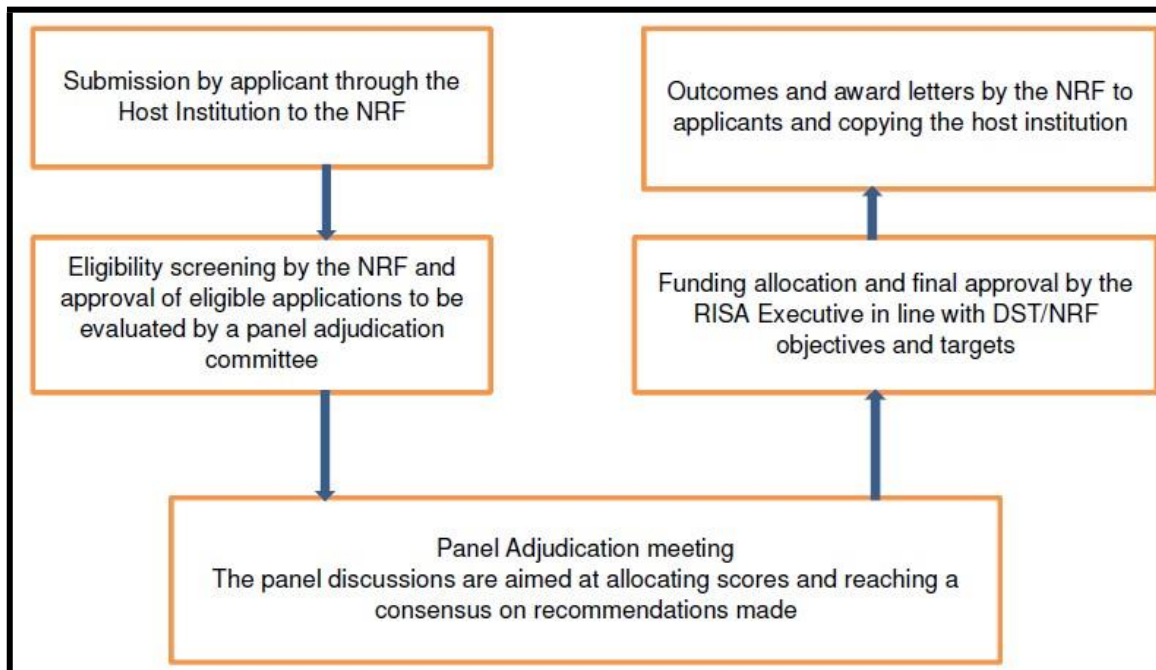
Submission by applicant through the Host Institution to the NRF

Eligibility screening by the NRF and approval of eligible applications to be evaluated by a panel adjudication committee

Panel Adjudication meeting
The panel discussions are aimed at allocating scores and reaching a consensus on recommendations made

Funding allocation and final approval by the RISA Executive in line with DST/NRF objectives and targets

Outcomes and award letters by the NRF to applicants and copying the host institution